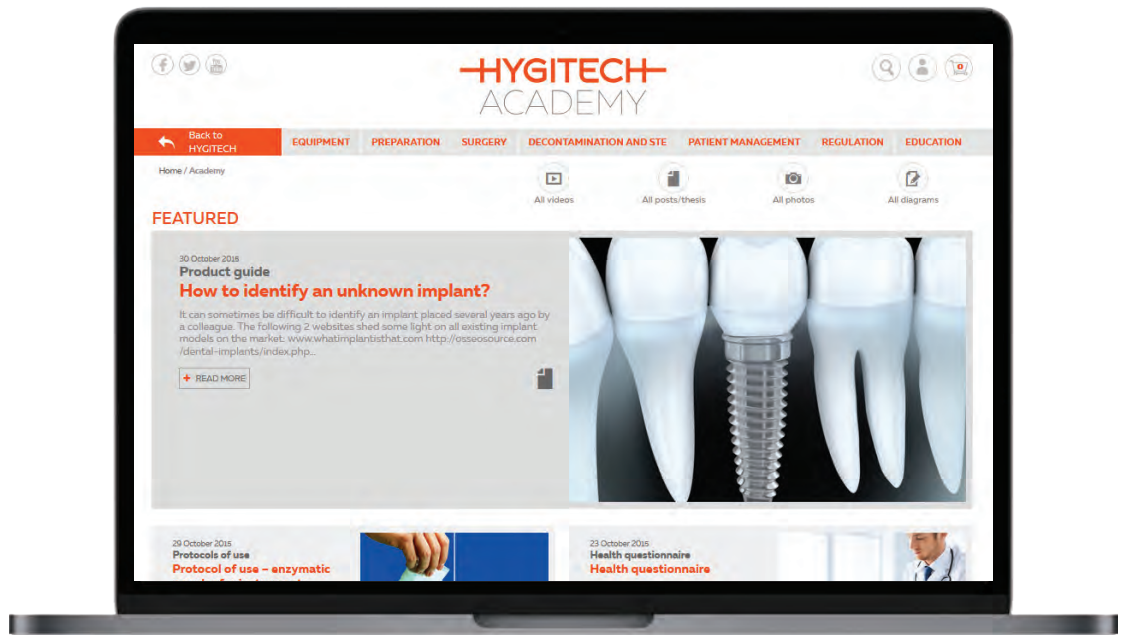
HYGITECH
ACADEMY

0

Back to HYGITECH

EQUIPMENT PREPARATION SURGERY DECONTAMINATION AND STE PATIENT MANAGEMENT REGULATION EDUCATION

Home / Academy

All videos All posts/thesis All photos All diagrams

FEATURED

30 October 2015
Product guide
How to identify an unknown implant?

It can sometimes be difficult to identify an implant placed several years ago by a colleague. The following 2 websites shed some light on all existing implant models on the market: www.whatimplantisthat.com http://osseosource.com /dental-implants/index.php...

+ READ MORE

29 October 2015
Protocols of use
Protocol of use – enzymatic
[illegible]

23 October 2015
Health questionnaire
Health questionnaire